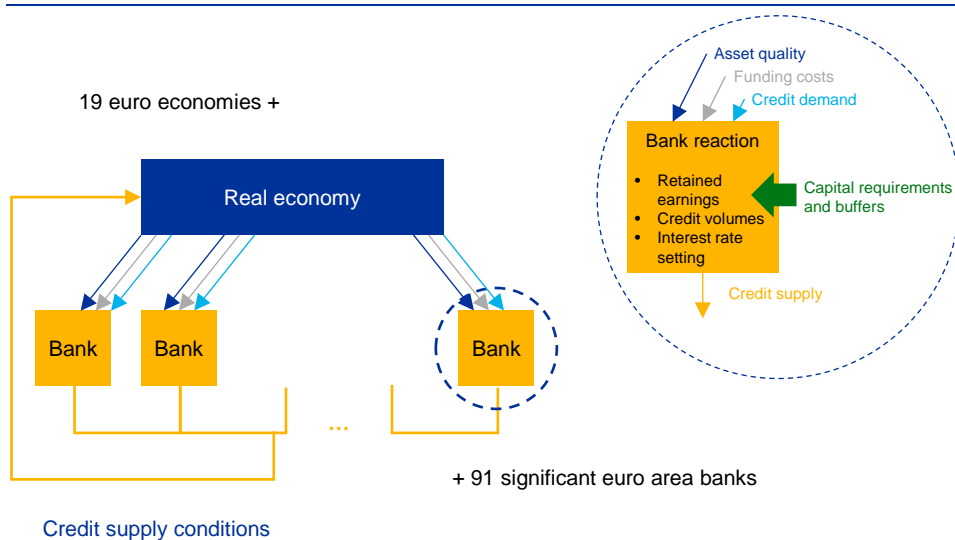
19 euro economies +

Real economy

Bank

Bank

Bank

...

+ 91 significant euro area banks

Credit supply conditions

Asset quality

Funding costs

Credit demand

Bank reaction

- Retained earnings
- Credit volumes
- Interest rate setting

Capital requirements and buffers

Credit supply